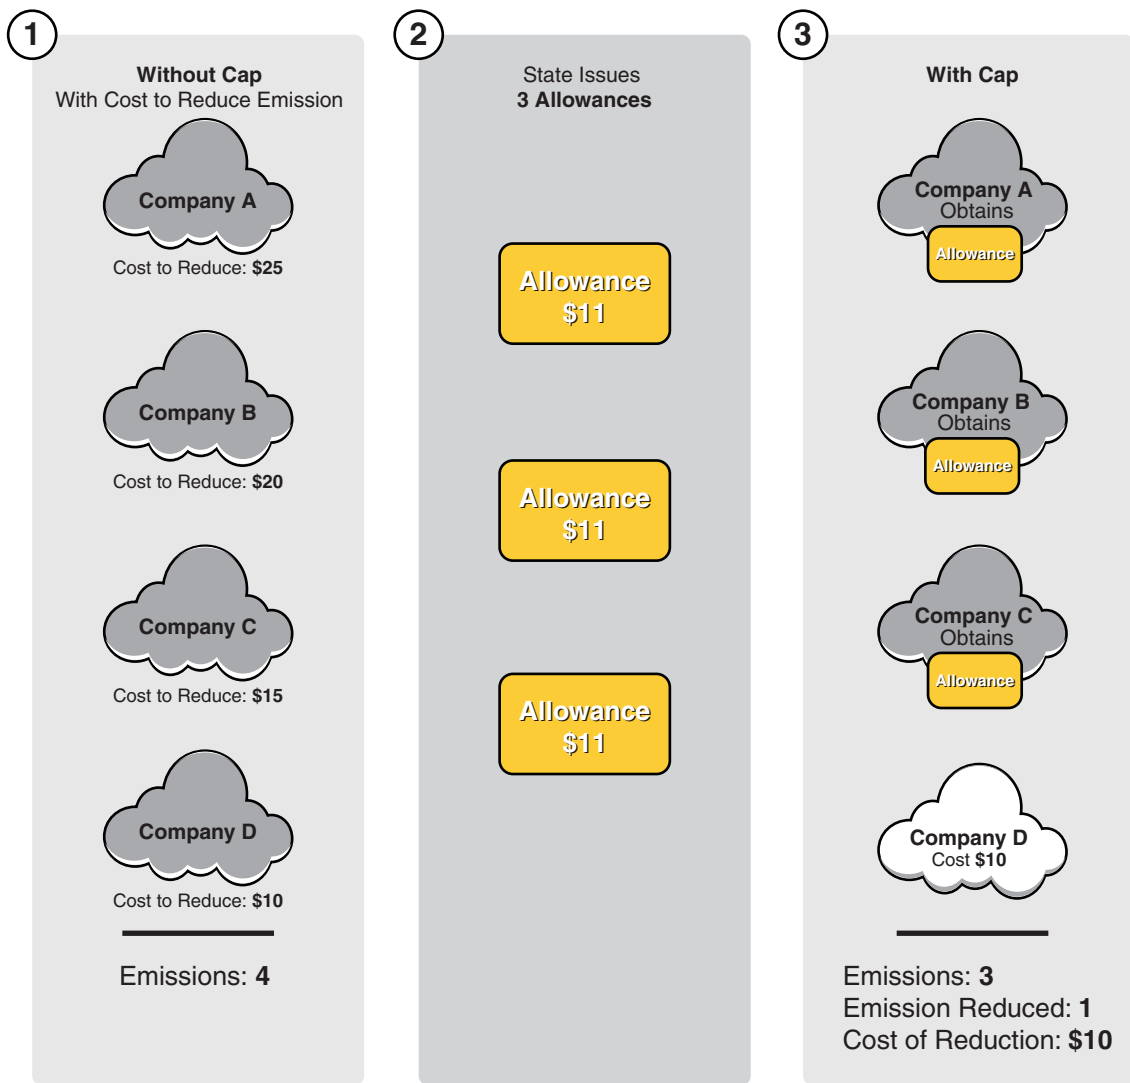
1

Without Cap
With Cost to Reduce Emission

Company A
Cost to Reduce: $25

Company B
Cost to Reduce: $20

Company C
Cost to Reduce: $15

Company D
Cost to Reduce: $10

Emissions: 4

2

State Issues
3 Allowances

Allowance
$11

Allowance
$11

Allowance
$11

3

With Cap

Company A
Obtains
Allowance

Company B
Obtains
Allowance

Company C
Obtains
Allowance

Company D
Cost $10

Emissions: 3
Emission Reduced: 1
Cost of Reduction: $10